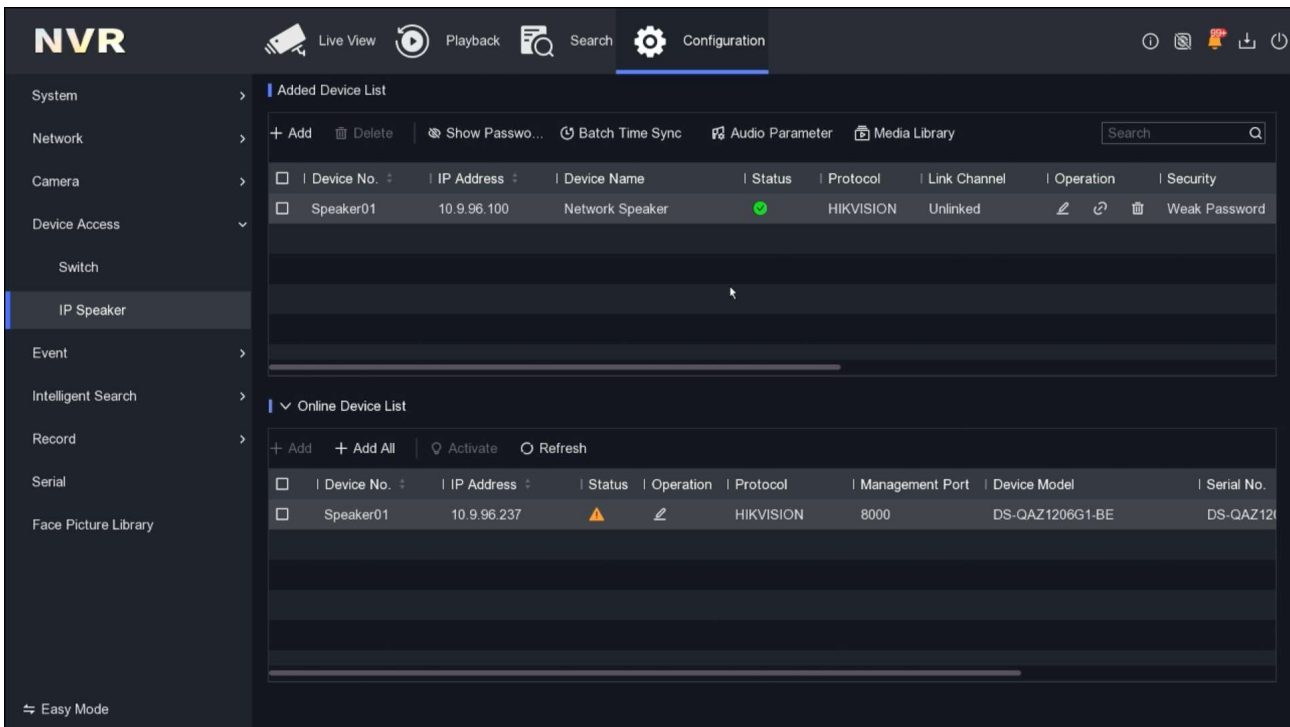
NVR

Live View Playback Search Configuration

99+

System
Network
Camera
Device Access
Switch
IP Speaker
Event
Intelligent Search
Record
Serial
Face Picture Library

Easy Mode

Added Device List

+ Add Delete Show Passwo... Batch Time Sync Audio Parameter Media Library Search

| | Device No. | IP Address | Device Name | Status | Protocol | Link Channel | Operation | Security |
|---|---|---|---|---|---|---|---|---|
| ☐ | Speaker01 | 10.9.96.100 | Network Speaker | | HIKVISION | Unlinked | | Weak Password |

Online Device List

+ Add + Add All Activate Refresh

| | Device No. | IP Address | Status | Operation | Protocol | Management Port | Device Model | Serial No. |
|---|---|---|---|---|---|---|---|---|
| ☐ | Speaker01 | 10.9.96.237 | | | HIKVISION | 8000 | DS-QAZ1206G1-BE | DS-QAZ12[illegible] |